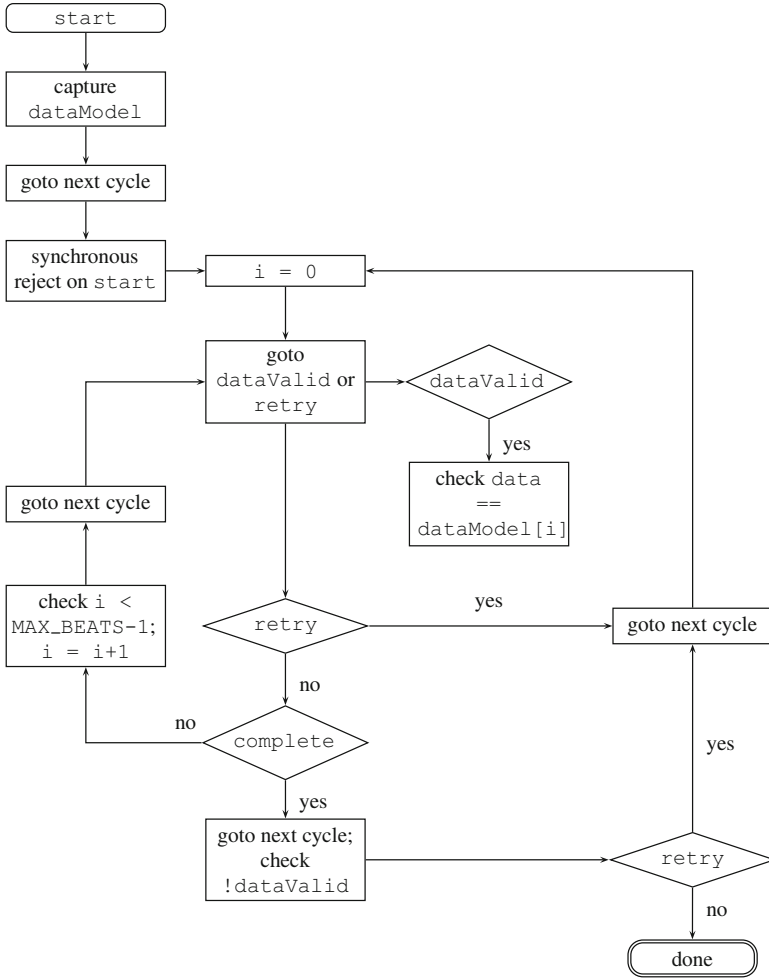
start

capture dataModel

goto next cycle

synchronous reject on start

i = 0

goto dataValid or retry

dataValid

yes

check data == dataModel[i]

goto next cycle

check i < MAX_BEATS-1; i = i+1

retry

yes

goto next cycle

no

no

complete

yes

yes

goto next cycle; check !dataValid

retry

no

done